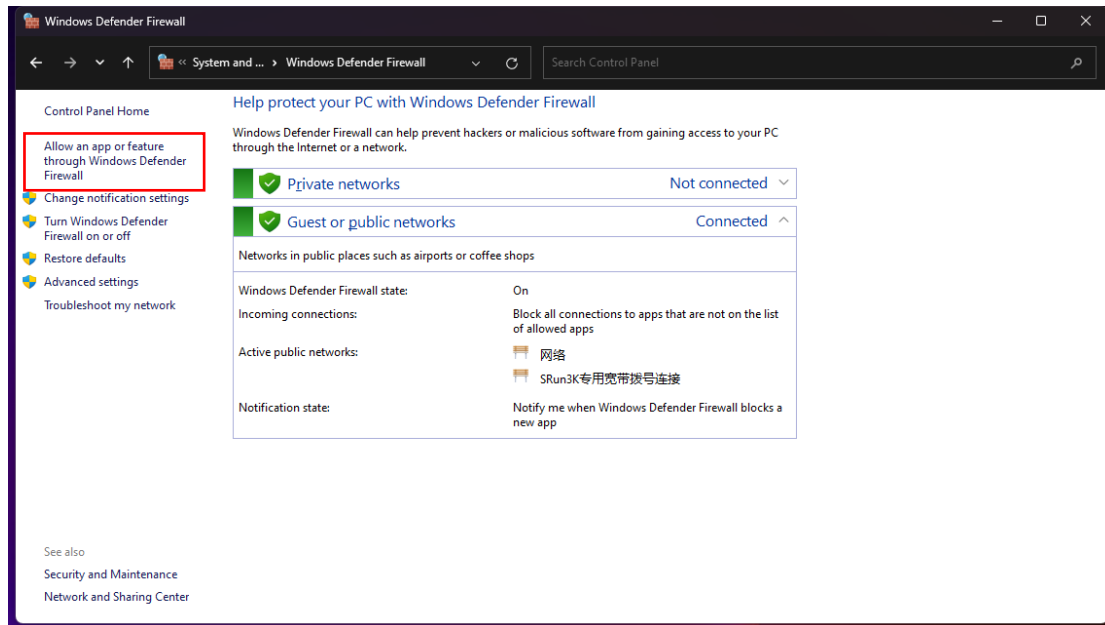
Windows Defender Firewall

« System and ... › Windows Defender Firewall

Search Control Panel

Control Panel Home

Allow an app or feature through Windows Defender Firewall

Change notification settings

Turn Windows Defender Firewall on or off

Restore defaults

Advanced settings

Troubleshoot my network

See also

Security and Maintenance

Network and Sharing Center

Help protect your PC with Windows Defender Firewall

Windows Defender Firewall can help prevent hackers or malicious software from gaining access to your PC through the Internet or a network.

Private networks Not connected

Guest or public networks Connected

Networks in public places such as airports or coffee shops

| | |
|---|---|
| Windows Defender Firewall state: | On |
| Incoming connections: | Block all connections to apps that are not on the list of allowed apps |
| Active public networks: | 网络<br>SRun3K专用宽带拨号连接 |
| Notification state: | Notify me when Windows Defender Firewall blocks a new app |